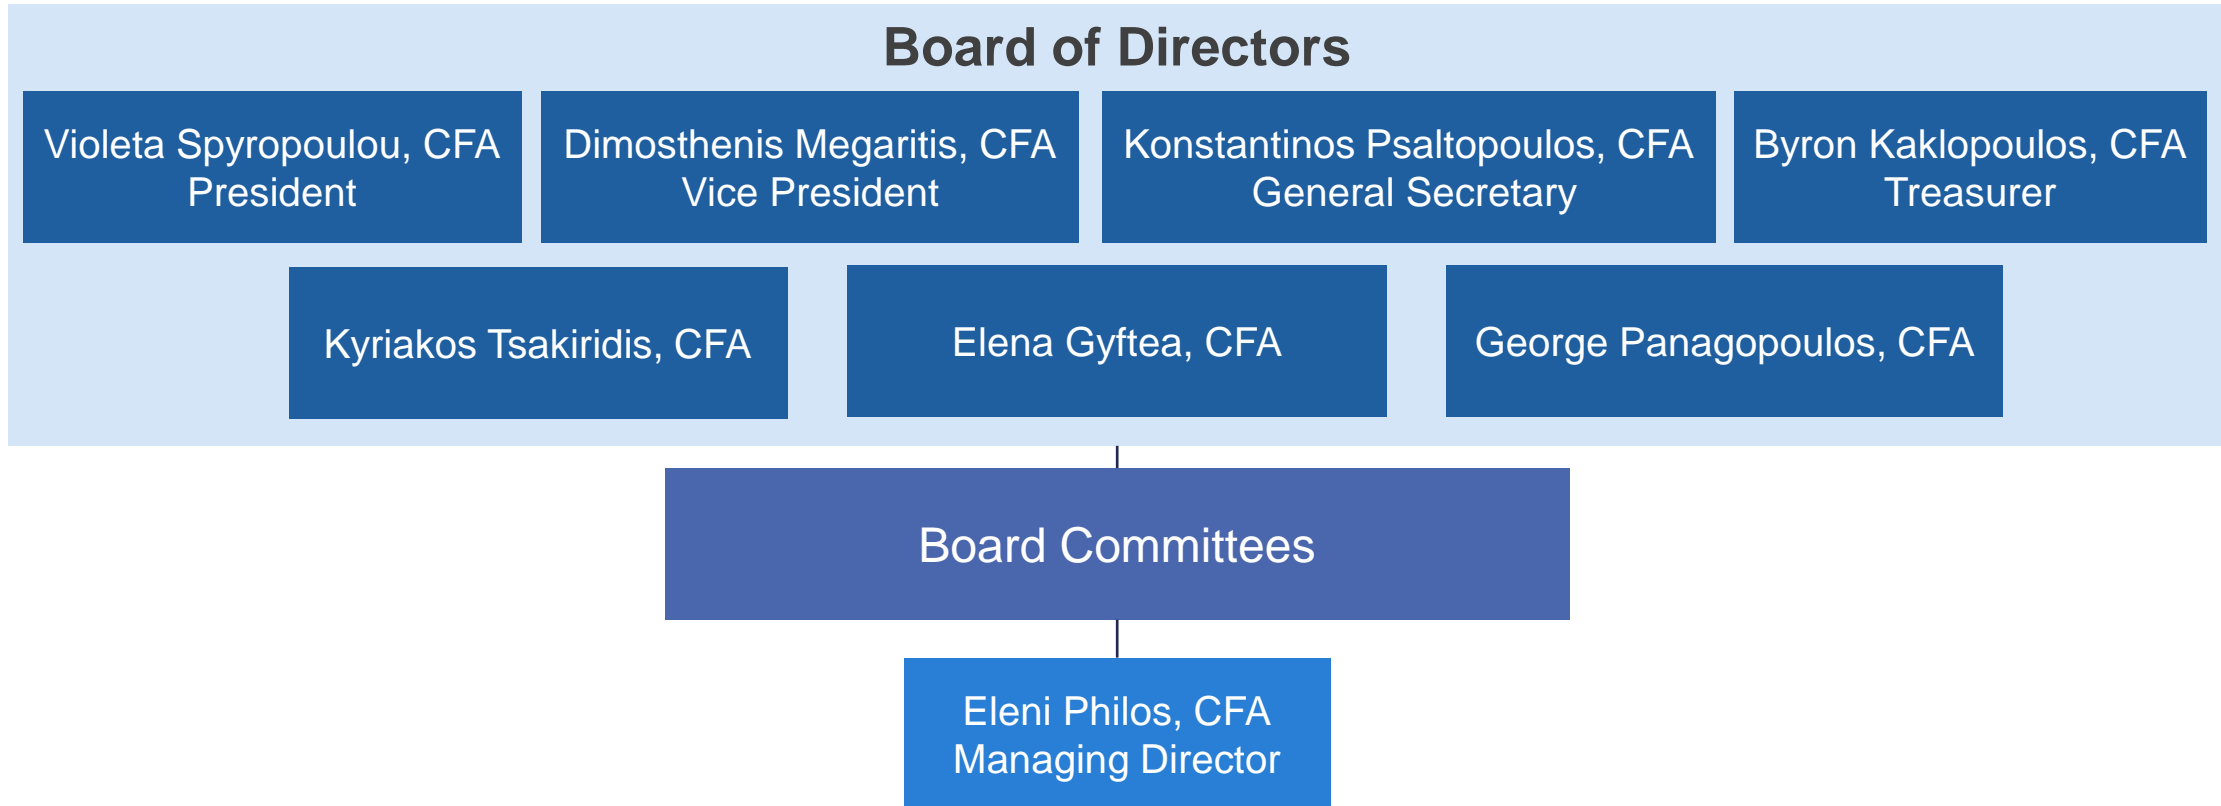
Board of Directors

Violeta Spyropoulou, CFA
President

Dimosthenis Megaritis, CFA
Vice President

Konstantinos Psaltopoulos, CFA
General Secretary

Byron Kaklopoulos, CFA
Treasurer

Kyriakos Tsakiridis, CFA

Elena Gyftea, CFA

George Panagopoulos, CFA

Board Committees

Eleni Philos, CFA
Managing Director